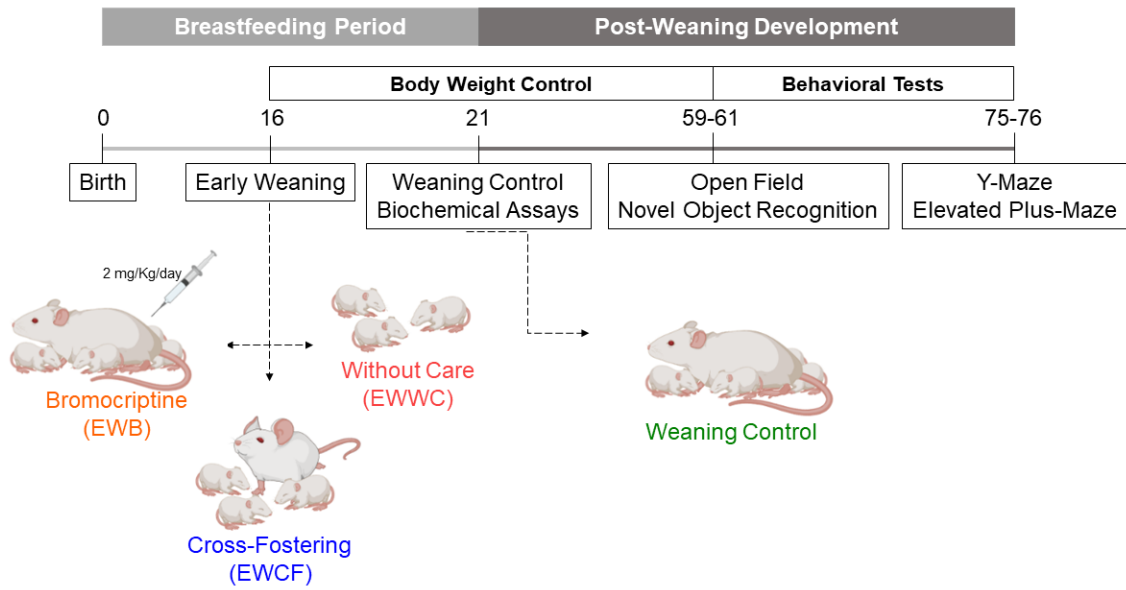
Breastfeeding Period
Post-Weaning Development

Body Weight Control
Behavioral Tests

0
16
21
59-61
75-76

Birth
Early Weaning
Weaning Control
Biochemical Assays
Open Field
Novel Object Recognition
Y-Maze
Elevated Plus-Maze

2 mg/Kg/day

Bromocriptine
(EWB)

Without Care
(EWWC)

Cross-Fostering
(EWCF)

Weaning Control